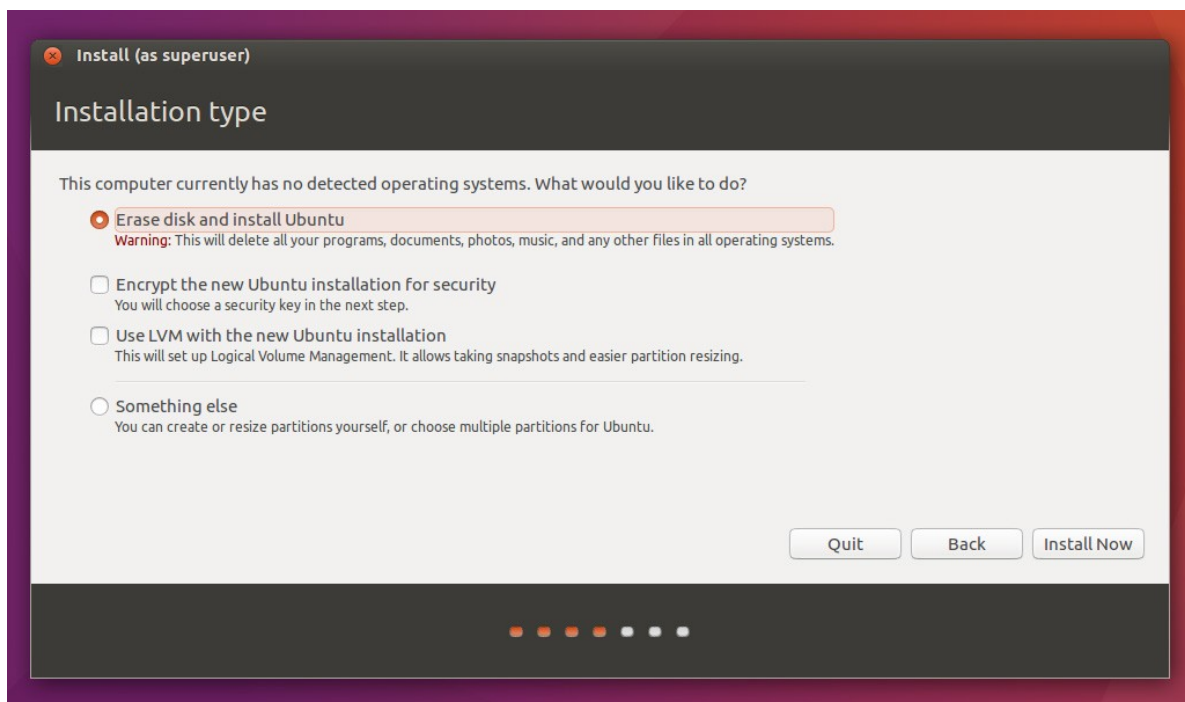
Install (as superuser)

Installation type

This computer currently has no detected operating systems. What would you like to do?

Erase disk and install Ubuntu
Warning: This will delete all your programs, documents, photos, music, and any other files in all operating systems.

Encrypt the new Ubuntu installation for security
You will choose a security key in the next step.

Use LVM with the new Ubuntu installation
This will set up Logical Volume Management. It allows taking snapshots and easier partition resizing.

Something else
You can create or resize partitions yourself, or choose multiple partitions for Ubuntu.

Quit
Back
Install Now